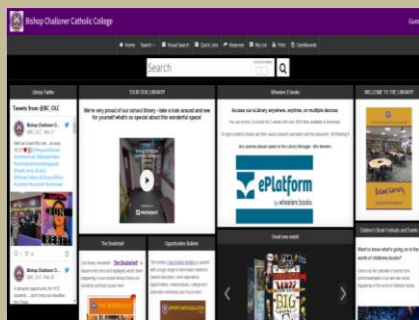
Bishop Challoner Catholic College

Home Search Visual Search Quick Lists Reserves My List Print Dashboards

Search

Library Twitter

Tweets from @BC OLC

Bishop Challoner C... @BC_OLC

TOUR OUR LIBRARY

We're very proud of our school library - take a look around and see for yourself what's so special about this wonderful space!

Wheelers E-books

Access our eLibrary anywhere, anytime, on multiple devices.

ePlatform by wheelers books

WELCOME TO THE LIBRARY

School Library

The Bookshelf

Opportunities Bulletin

Great new reads!

Children's Book Festivals and Events

Want to know what's going on in the world of children's books?

Bishop Challoner C...